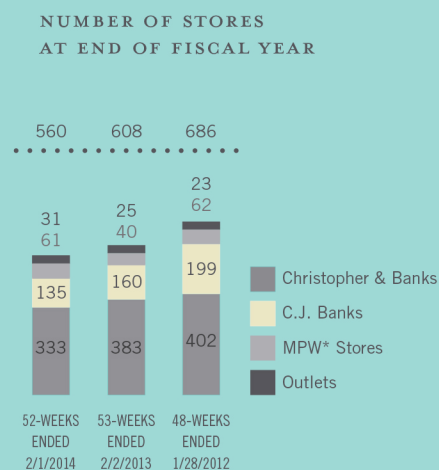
NUMBER OF STORES AT END OF FISCAL YEAR

| 560 | 608 | 686 |
|---|---|---|
| 31 | 25 | 23 |
| 61 | 40 | 62 |
| 135 | 160 | 199 |
| 333 | 383 | 402 |
| 52-WEEKS ENDED 2/1/2014 | 53-WEEKS ENDED 2/2/2013 | 48-WEEKS ENDED 1/28/2012 |

Christopher & Banks
C.J. Banks
MPW* Stores
Outlets